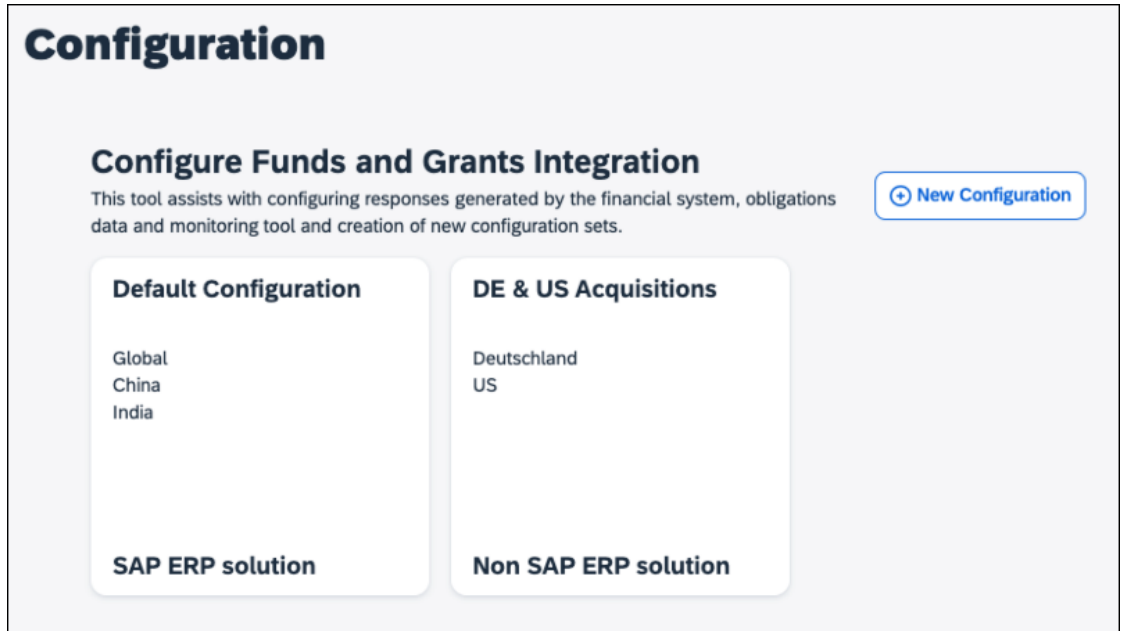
Configuration

Configure Funds and Grants Integration

This tool assists with configuring responses generated by the financial system, obligations data and monitoring tool and creation of new configuration sets.

New Configuration

Default Configuration

Global
China
India

SAP ERP solution

DE & US Acquisitions

Deutschland
US

Non SAP ERP solution